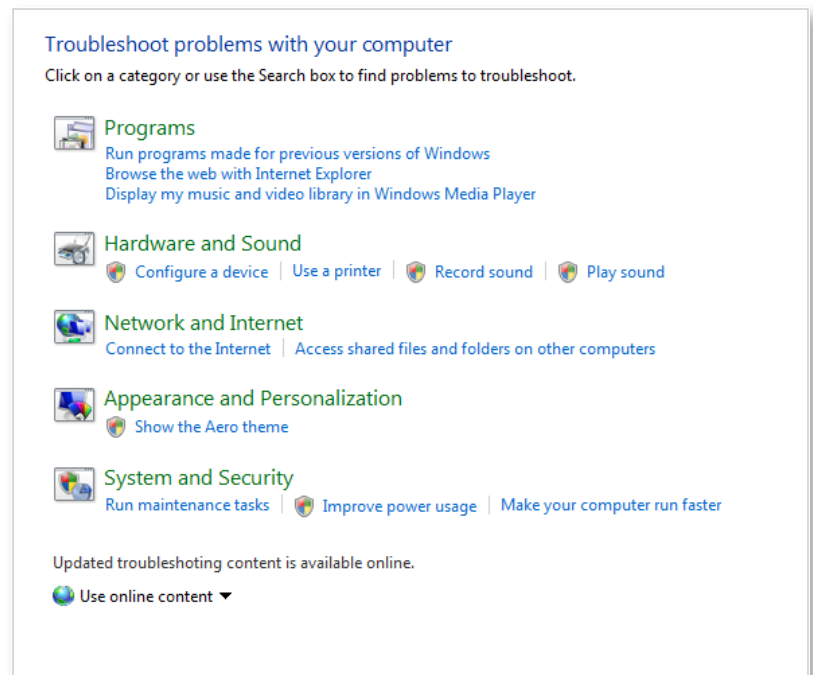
Troubleshoot problems with your computer

Click on a category or use the Search box to find problems to troubleshoot.

Programs

Run programs made for previous versions of Windows

Browse the web with Internet Explorer

Display my music and video library in Windows Media Player

Hardware and Sound

Configure a device | Use a printer | Record sound | Play sound

Network and Internet

Connect to the Internet | Access shared files and folders on other computers

Appearance and Personalization

Show the Aero theme

System and Security

Run maintenance tasks | Improve power usage | Make your computer run faster

Updated troubleshoting content is available online.

Use online content